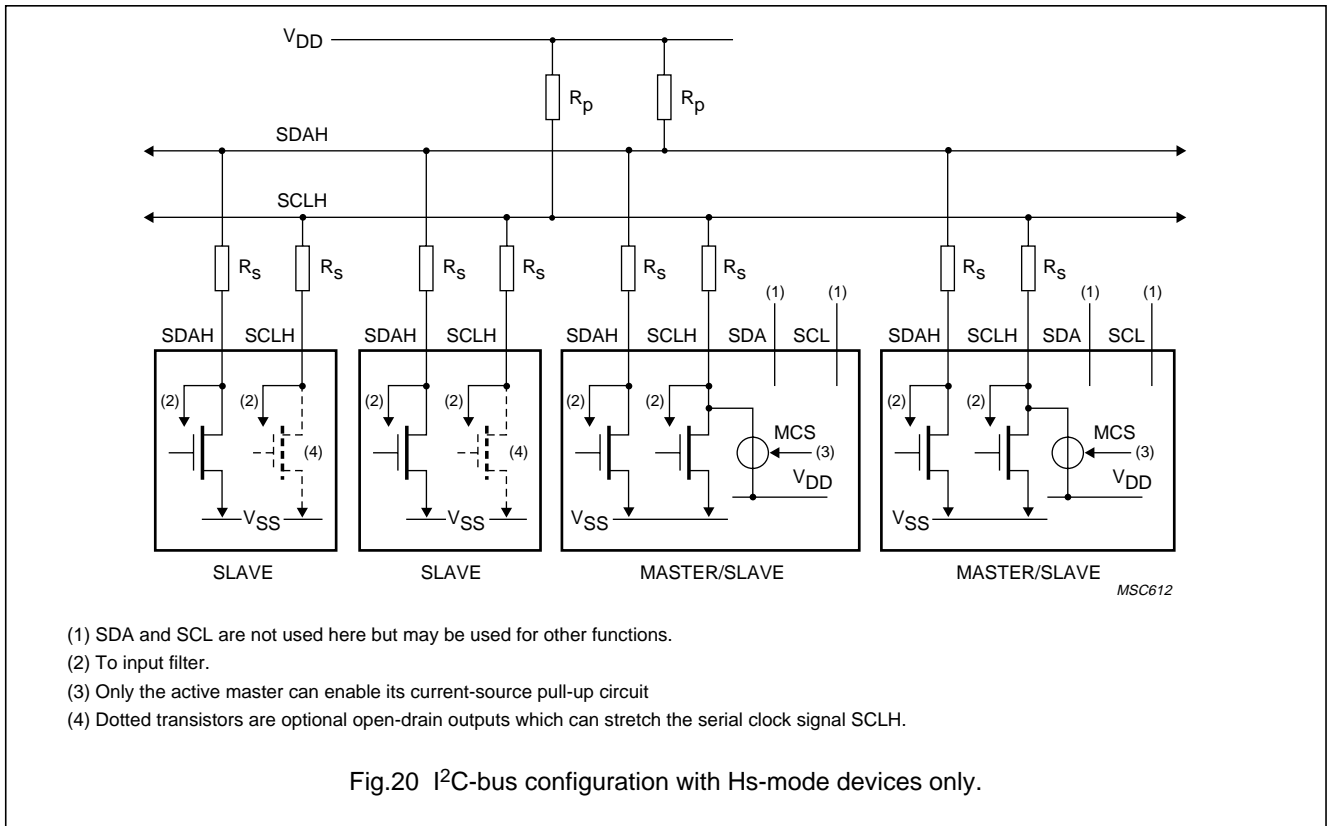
$V_{DD}$

$R_p$ $R_p$

SDAH

SCLH

$R_s$ $R_s$ $R_s$ $R_s$ $R_s$ $R_s$ $R_s$ $R_s$

(1) (1) (1) (1)

SDAH SCLH SDAH SCLH SDAH SCLH SDA SCL SDAH SCLH SDA SCL

(2) (2) (4) (2) (2) (4) (2) (2) MCS (3) $V_{DD}$ (2) (2) MCS (3) $V_{DD}$

$V_{SS}$ $V_{SS}$ $V_{SS}$ $V_{SS}$

SLAVE SLAVE MASTER/SLAVE MASTER/SLAVE

MSC612

(1) SDA and SCL are not used here but may be used for other functions.

(2) To input filter.

(3) Only the active master can enable its current-source pull-up circuit

(4) Dotted transistors are optional open-drain outputs which can stretch the serial clock signal SCLH.

Fig.20 $I^2C$-bus configuration with Hs-mode devices only.